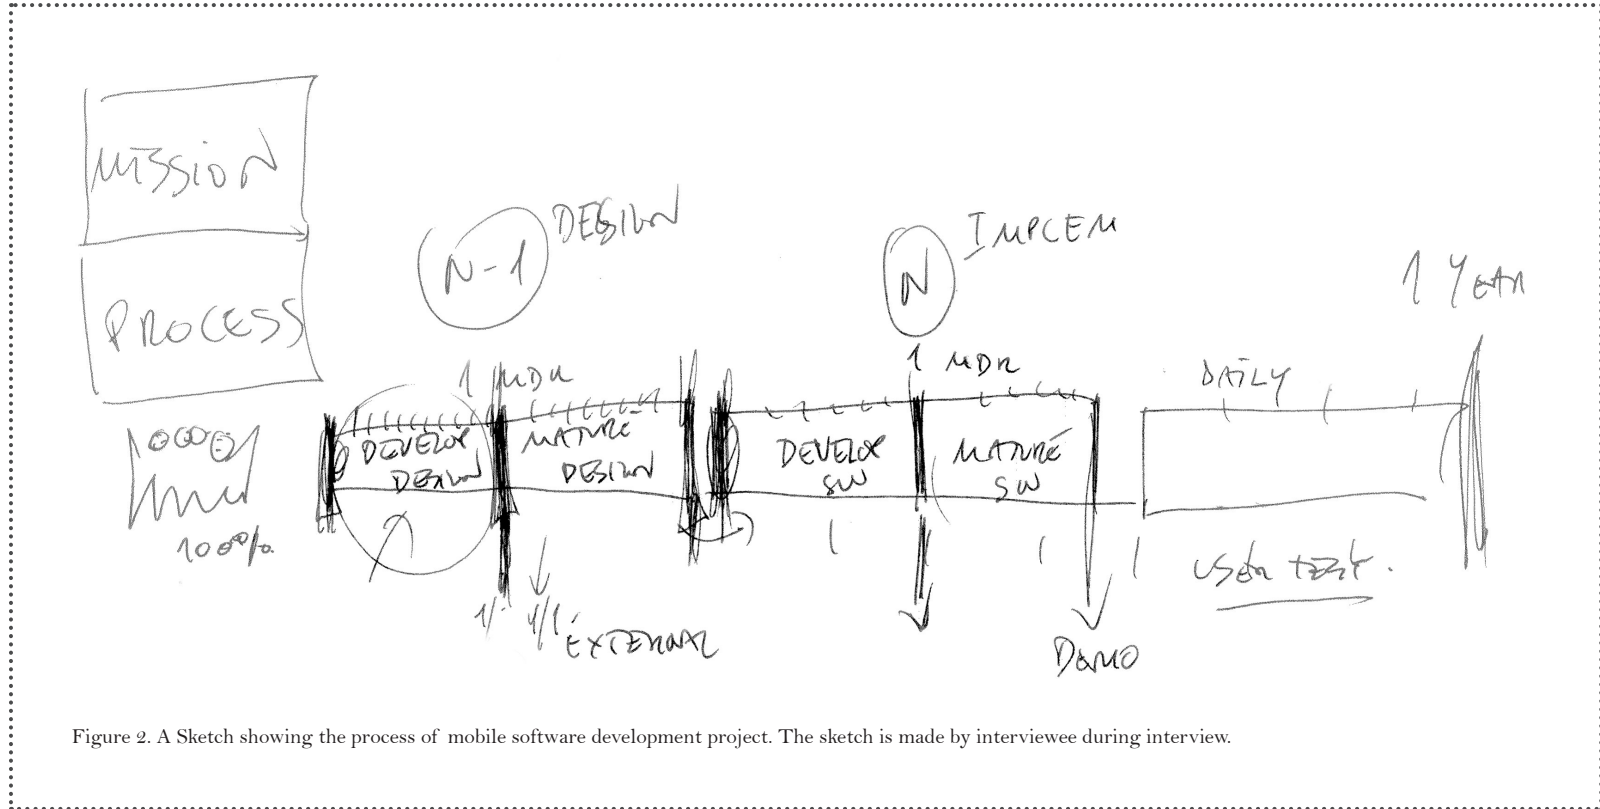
MISSION

PROCESS

N-1 DESIGN

N IMPLEM

1 YEAR

1 MDR

1 MDR

DEVELOP DESIGN

MATURE DESIGN

DEVELOP SW

MATURE SW

DAILY

USER TEST.

100%

1/ 4/1 EXTERNAL

DEMO

Figure 2. A Sketch showing the process of mobile software development project. The sketch is made by interviewee during interview.